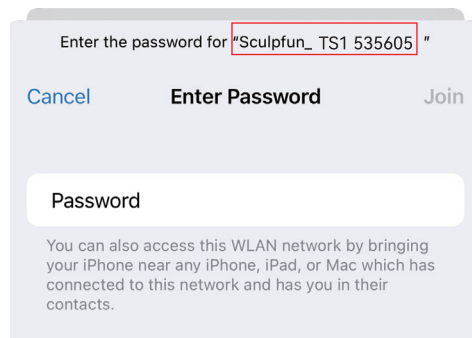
Enter the password for "Sculpfun_ TS1 535605 "

Cancel Enter Password Join

Password

You can also access this WLAN network by bringing your iPhone near any iPhone, iPad, or Mac which has connected to this network and has you in their contacts.